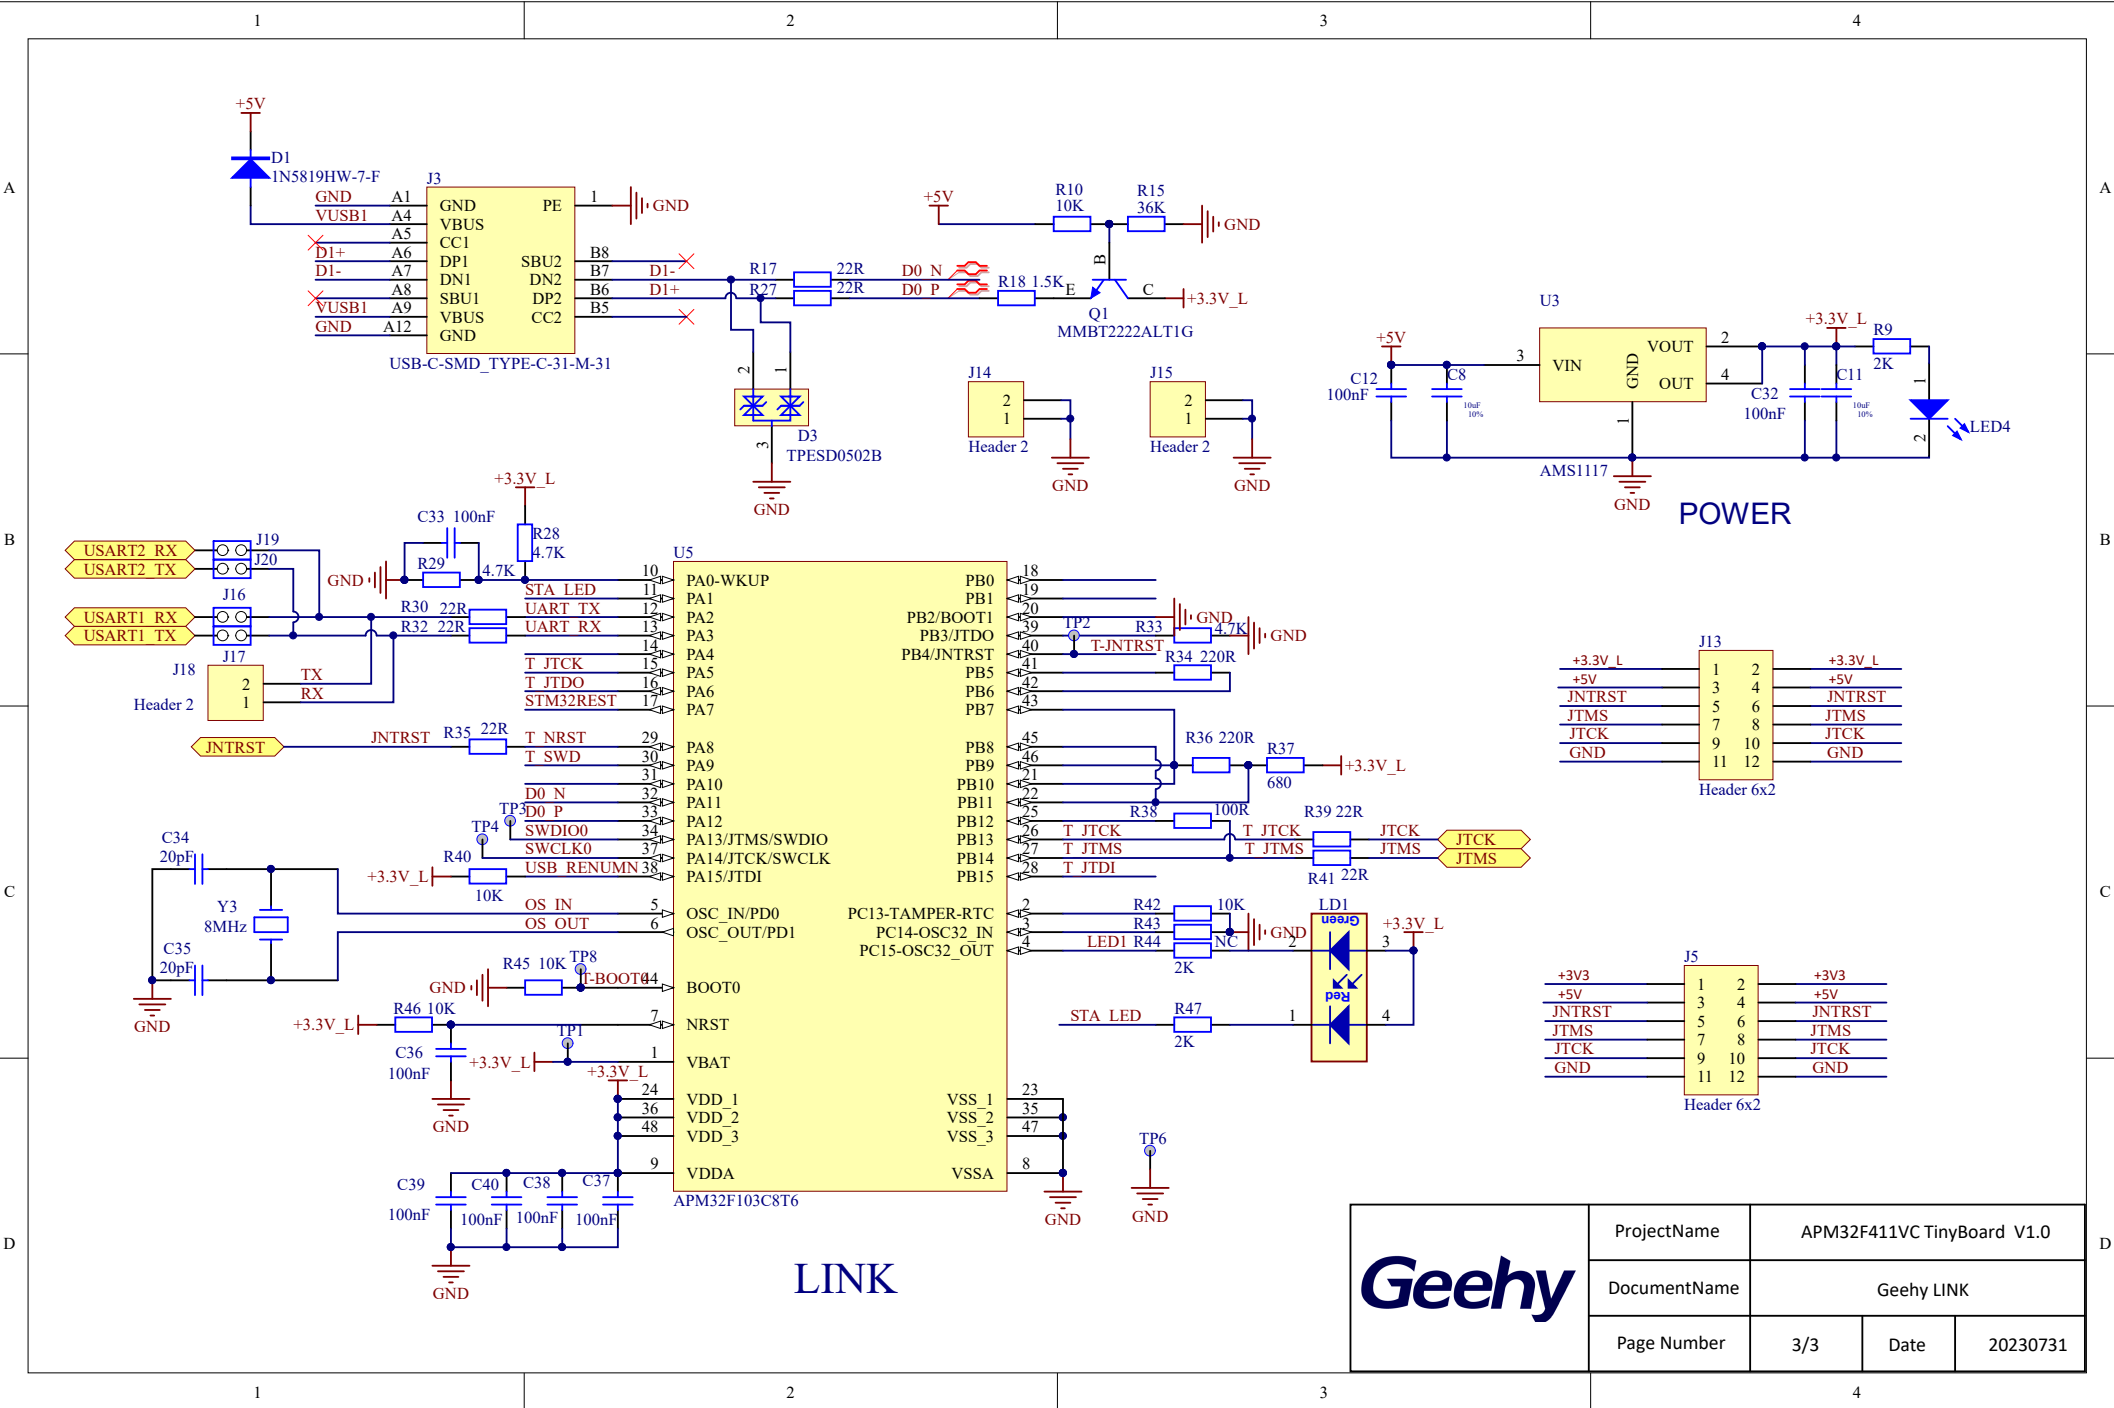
1 2 3 4

A

+5V
D1
1N5819HW-7-F
J3
GND A1 GND PE 1 GND
VUSB1 A4 VBUS
A5 CC1
D1+ A6 DP1 SBU2 B8
D1- A7 DN1 DN2 B7 D1-
A8 SBU1 DP2 B6 D1+
VUSB1 A9 VBUS CC2 B5
GND A12 GND
USB-C-SMD_TYPE-C-31-M-31

R17 22R D0_N
R27 22R D0_P
R18 1.5K
D3
TPESD0502B
GND

+5V R10 10K R15 36K GND
B E C +3.3V_L
Q1
MMBT2222ALT1G

J14 2 1 Header 2 GND
J15 2 1 Header 2 GND

U3
+5V
C12 100nF
C8
VIN GND VOUT OUT
3 2 4 1
AMS1117
GND
+3.3V_L R9 2K
C32 100nF
C11
LED4
POWER

B

+3.3V_L
C33 100nF
R28 4.7K
R29 4.7K
GND
USART2_RX J19
USART2_TX J20
J16
USART1_RX
USART1_TX
R30 22R
R32 22R
J17
J18 2 1 Header 2 TX RX
JNTRST JNTRST R35 22R

U5
STA_LED 10 PA0-WKUP PB0 18
UART_TX 11 PA1 PB1 19
UART_RX 12 PA2 PB2/BOOT1 20 GND
13 PA3 PB3/JTDO 39 TP2 R33 4.7K GND
T_JTCK 14 PA4 PB4/JNTRST 40 T-JNTRST R34 220R
T_JTDO 15 PA5 PB5 41
STM32REST 16 PA6 PB6 42
17 PA7 PB7 43
T_NRST 29 PA8 PB8 45 R36 220R R37 680 +3.3V_L
T_SWD 30 PA9 PB9 46
31 PA10 PB10 21
D0_N 32 PA11 PB11 22
D0_P 33 PA12 PB12 25 R38 100R
TP3 SWDIO0 34 PA13/JTMS/SWDIO PB13 26 T_JTCK T_JTCK R39 22R JTCK JTCK
TP4 SWCLK0 37 PA14/JTCK/SWCLK PB14 27 T_JTMS T_JTMS JTMS JTMS
R40 USB_RENUMN 38 PA15/JTDI PB15 28 T_JTDI R41 22R
+3.3V_L 10K
OS_IN 5 OSC_IN/PD0 PC13-TAMPER-RTC 2 R42 10K
OS_OUT 6 OSC_OUT/PD1 PC14-OSC32_IN 3 R43 GND
PC15-OSC32_OUT 4 LED1 R44 NC 2K
C34 20pF
Y3 8MHz
C35 20pF
GND
GND R45 10K TP8 T-BOOT0 44 BOOT0
+3.3V_L R46 10K 7 NRST
TP1
C36 100nF +3.3V_L 1 VBAT
GND +3.3V_L
24 VDD_1 VSS_1 23
36 VDD_2 VSS_2 35
48 VDD_3 VSS_3 47
9 VDDA VSSA 8
APM32F103C8T6
C39 100nF C40 100nF C38 100nF C37 100nF
GND GND

LD1 Green Red
+3.3V_L
2 3 1 4
STA_LED R47 2K
TP6 GND

J13
+3.3V_L 1 2 +3.3V_L
+5V 3 4 +5V
JNTRST 5 6 JNTRST
JTMS 7 8 JTMS
JTCK 9 10 JTCK
GND 11 12 GND
Header 6x2

J5
+3V3 1 2 +3V3
+5V 3 4 +5V
JNTRST 5 6 JNTRST
JTMS 7 8 JTMS
JTCK 9 10 JTCK
GND 11 12 GND
Header 6x2

LINK

C D

| Geehy | ProjectName | APM32F411VC TinyBoard V1.0 | | |
|---|---|---|---|---|
| | DocumentName | Geehy LINK | | |
| | Page Number | 3/3 | Date | 20230731 |

1 2 3 4